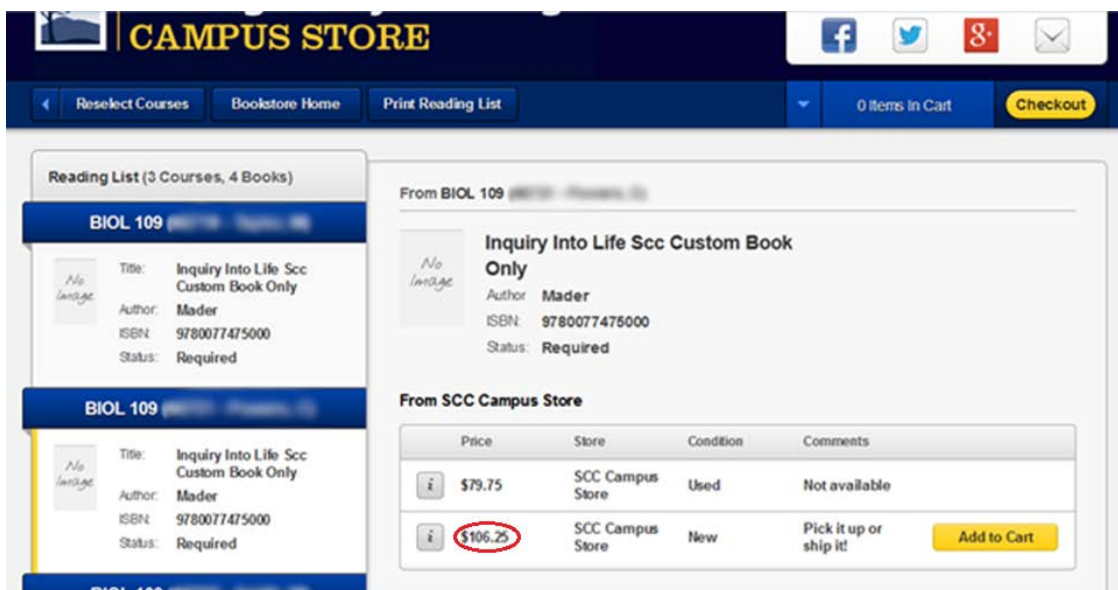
CAMPUS STORE

Reselect Courses
Bookstore Home
Print Reading List
0 Items In Cart
Checkout

Reading List (3 Courses, 4 Books)

BIOL 109 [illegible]

No Image
Title: Inquiry Into Life Scc Custom Book Only
Author: Mader
ISBN: 9780077475000
Status: Required

BIOL 109 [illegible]

No Image
Title: Inquiry Into Life Scc Custom Book Only
Author: Mader
ISBN: 9780077475000
Status: Required

From BIOL 109 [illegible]

No Image
Inquiry Into Life Scc Custom Book Only
Author Mader
ISBN: 9780077475000
Status: Required

From SCC Campus Store

| | Price | Store | Condition | Comments | |
|---|---|---|---|---|---|
| i | $79.75 | SCC Campus Store | Used | Not available | |
| i | $106.25 | SCC Campus Store | New | Pick it up or ship it! | Add to Cart |